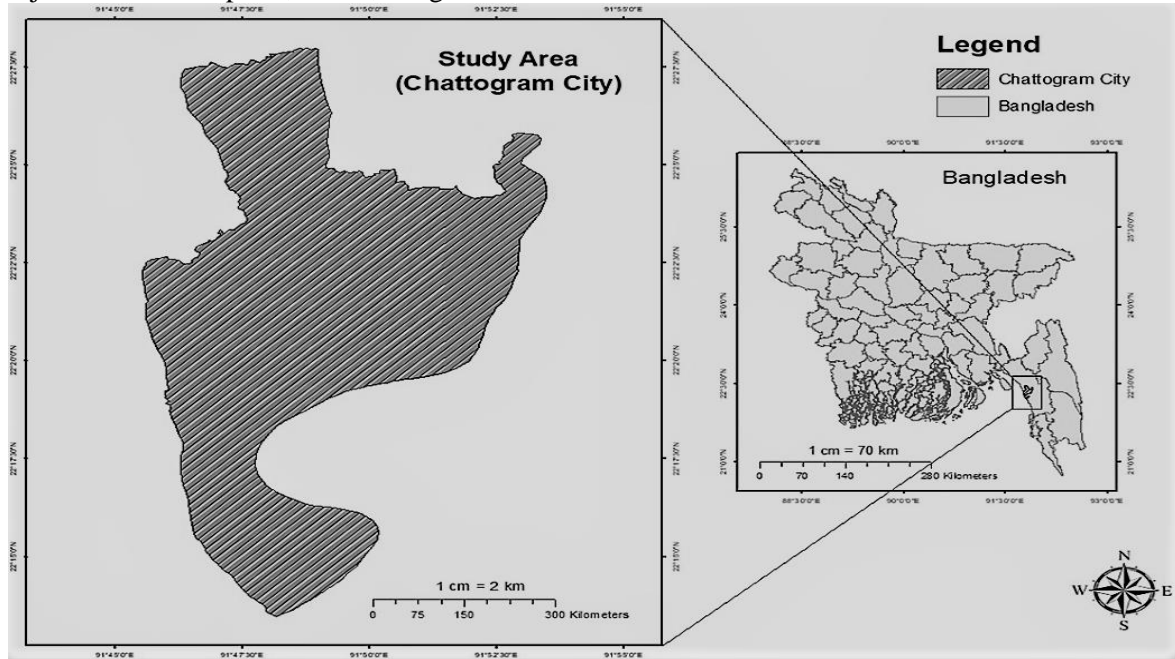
91°45'0"E 91°47'30"E 91°50'0"E 91°52'30"E 91°55'0"E

22°27'30"N
22°25'0"N
22°22'30"N
22°20'0"N
22°17'30"N
22°15'0"N

Study Area (Chattogram City)

1 cm = 2 km

0 75 150 300 Kilometers

91°45'0"E 91°47'30"E 91°50'0"E 91°52'30"E 91°55'0"E

22°27'30"N
22°25'0"N
22°22'30"N
22°20'0"N
22°17'30"N
22°15'0"N

Legend

Chattogram City

Bangladesh

88°30'0"E 90°0'0"E 91°30'0"E 93°0'0"E

Bangladesh

25°30'0"N
24°0'0"N
22°30'0"N
21°0'0"N

1 cm = 70 km

0 70 140 280 Kilometers

88°30'0"E 90°0'0"E 91°30'0"E 93°0'0"E

25°30'0"N
24°0'0"N
22°30'0"N
21°0'0"N

N
W E
S